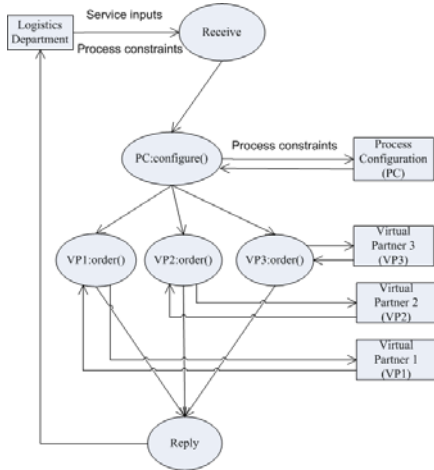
Logistics Department

Service inputs

Process constraints

Receive

PC:configure()

Process constraints

Process Configuration (PC)

VP1:order()

VP2:order()

VP3:order()

Virtual Partner 3 (VP3)

Virtual Partner 2 (VP2)

Virtual Partner 1 (VP1)

Reply